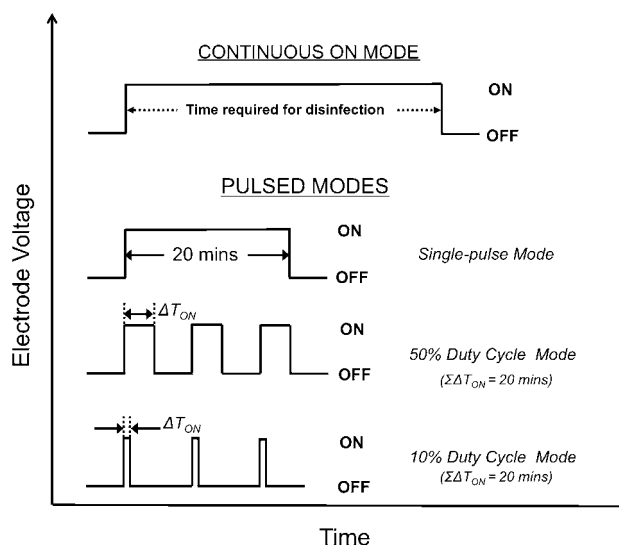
CONTINUOUS ON MODE

Time required for disinfection

ON

OFF

PULSED MODES

20 mins

ON

OFF

Single-pulse Mode

$\Delta T_{ON}$

ON

OFF

50% Duty Cycle Mode

($\Sigma\Delta T_{ON}$ = 20 mins)

$\Delta T_{ON}$

ON

OFF

10% Duty Cycle Mode

($\Sigma\Delta T_{ON}$ = 20 mins)

Electrode Voltage

Time